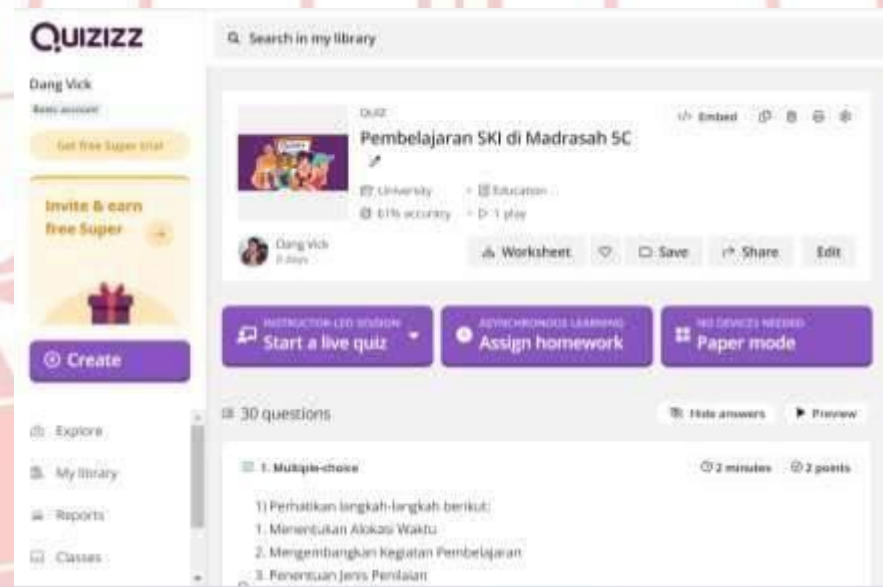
QUIZIZZ

Search in my library

Dang Vick
Basic account

Get free Super trial

Invite & earn free Super

Create

Explore
My library
Reports
Classes

QUIZ
Pembelajaran SKI di Madrasah 5C

Embed

University
Education
61% accuracy
1 play

Dang Vick
3 days

Worksheet
Save
Share
Edit

INSTRUCTOR-LED SESSION
Start a live quiz

ASYNCHRONOUS LEARNING
Assign homework

NO DEVICES NEEDED
Paper mode

30 questions

Hide answers
Preview

1. Multiple-choice

2 minutes
2 points

1) Perhatikan langkah-langkah berikut:
1. Menentukan Alokasi Waktu
2. Mengembangkan Kegiatan Pembelajaran
3. Penentuan Jenis Penilaian